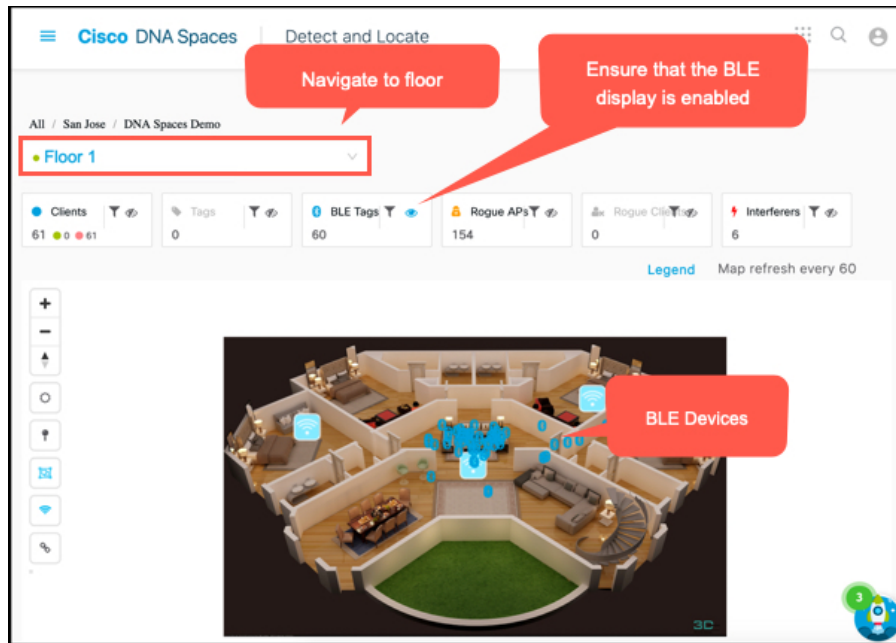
Cisco DNA Spaces | Detect and Locate

Navigate to floor

Ensure that the BLE display is enabled

All / San Jose / DNA Spaces Demo

Floor 1

| Clients | Tags | BLE Tags | Rogue APs | Rogue Clients | Interferers |
|---|---|---|---|---|---|
| 61 0 61 | 0 | 60 | 154 | 0 | 6 |

Legend Map refresh every 60

+
−

BLE Devices

3C

3